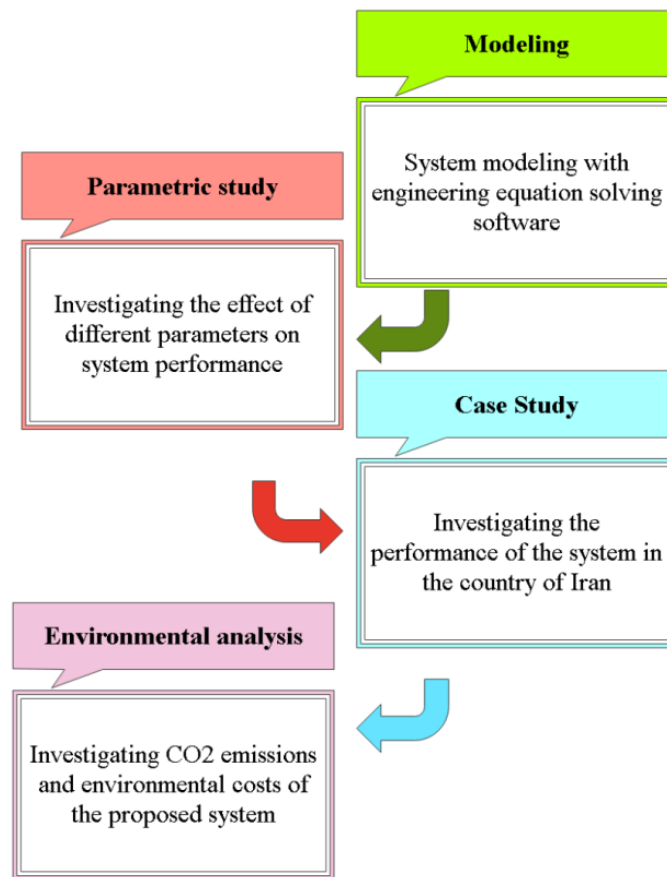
Modeling

System modeling with engineering equation solving software

Parametric study

Investigating the effect of different parameters on system performance

Case Study

Investigating the performance of the system in the country of Iran

Environmental analysis

Investigating CO2 emissions and environmental costs of the proposed system